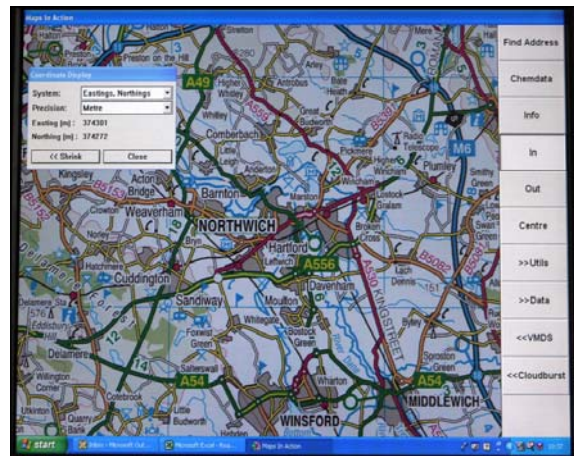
Maps In Action

Coordinate Display
System: Eastings, Northings
Precision: Metre
Easting [m] : 374301
Northing [m] : 374272
<< Shrink
Close

Find Address
Chemdata
Info
In
Out
Centre
>>Utils
>>Data
<<VMDS
<<Cloudburst

A49
A559
Higher Whitley
Antrobus
Arley
Whitley
Great Budworth
Comberbach
Pickmere
Radio Telescope
Plumley
M6
Kingsley
Acton Bridge
Barnton
Anderton
Wincham
Lostock Gralam
Crowton
Weaverham
NORTHWICH
Norley
Hartford
Rudheath
A556
Lach Dennis
Cuddington
Davenham
Sandiway
KING STREET
Delamere
Moulton
Whitegate
Bostock Green
Eddisbury
Foxwist Green
A54
Salterswall
Wharton
Sproston Green
WINSFORD
MIDDLEWICH
A530
A5117
Cotebrook
Willington Corner
A54

start
Inbox - Microsoft Out...
Microsoft Excel - Rou...
Maps In Action
10:37